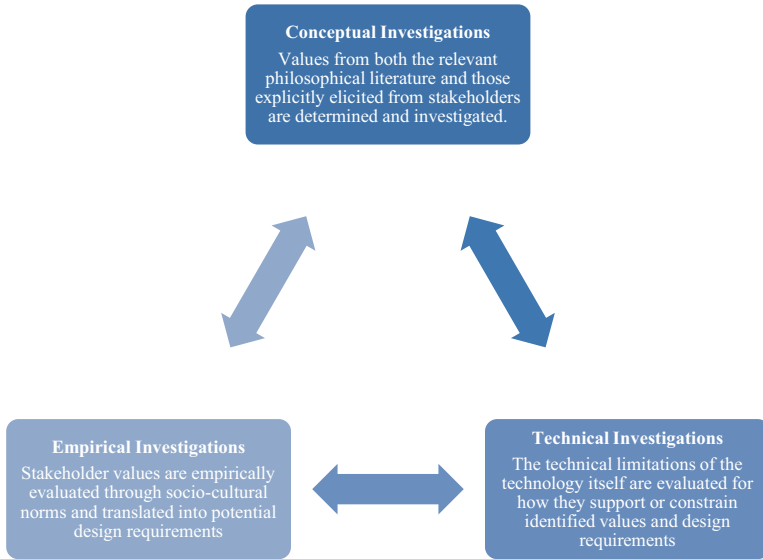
Conceptual Investigations

Values from both the relevant philosophical literature and those explicitly elicited from stakeholders are determined and investigated.

Empirical Investigations

Stakeholder values are empirically evaluated through socio-cultural norms and translated into potential design requirements

Technical Investigations

The technical limitations of the technology itself are evaluated for how they support or constrain identified values and design requirements